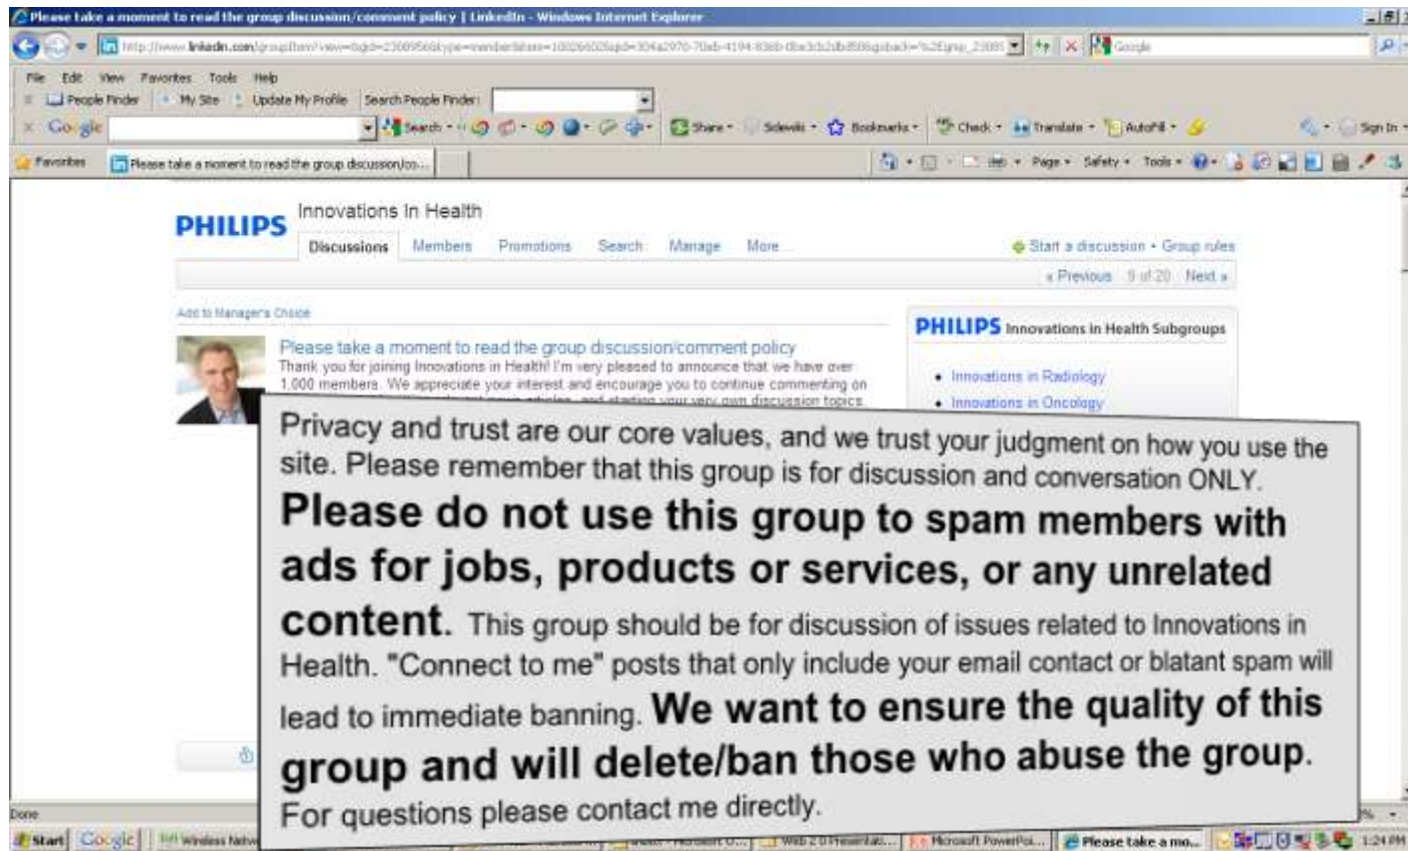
Please take a moment to read the group discussion/comment policy | LinkedIn - Windows Internet Explorer

http://www.linkedin.com/groupItem?view=&gid=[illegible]

Google

File Edit View Favorites Tools Help

People Finder My Site Update My Profile Search People Finder:

Google Search Share Sidewiki Bookmarks Check Translate AutoFill Sign In

Favorites Please take a moment to read the group discussion/co...

Page Safety Tools

PHILIPS Innovations in Health

Discussions Members Promotions Search Manage More

Start a discussion • Group rules

« Previous 9 of 20 Next »

Add to Manager's Choice

Please take a moment to read the group discussion/comment policy

Thank you for joining Innovations in Health! I'm very pleased to announce that we have over 1,000 members. We appreciate your interest and encourage you to continue commenting on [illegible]

PHILIPS Innovations in Health Subgroups

• Innovations in Radiology
• Innovations in Oncology

Privacy and trust are our core values, and we trust your judgment on how you use the site. Please remember that this group is for discussion and conversation ONLY. **Please do not use this group to spam members with ads for jobs, products or services, or any unrelated content.** This group should be for discussion of issues related to Innovations in Health. "Connect to me" posts that only include your email contact or blatant spam will lead to immediate banning. **We want to ensure the quality of this group and will delete/ban those who abuse the group.** For questions please contact me directly.

Done

Start Google Wireless Netw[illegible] Web 2.0 Presentat... Microsoft PowerPoi... Please take a mo... 1:24 PM